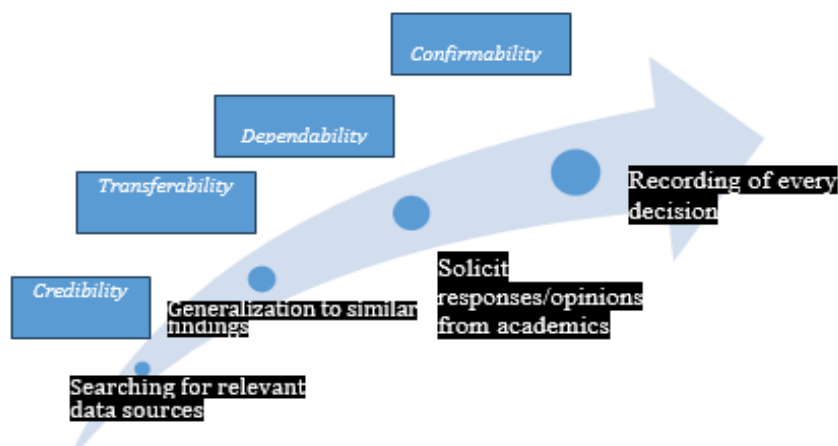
Confirmability

Dependability

Transferability

Credibility

Recording of every decision

Solicit responses/opinions from academics

Generalization to similar findings

Searching for relevant data sources